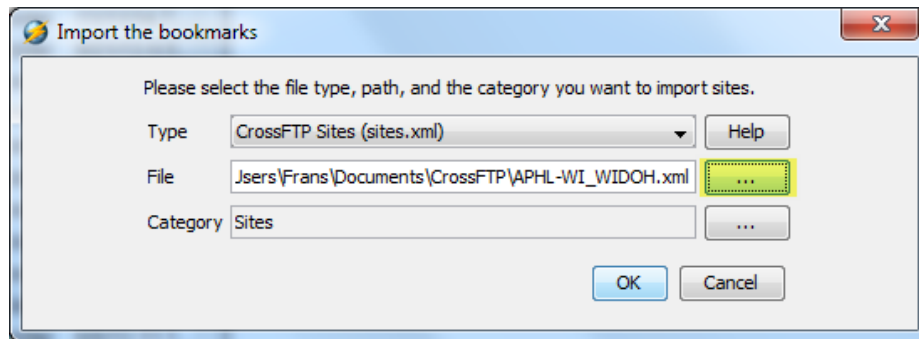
Import the bookmarks

x

Please select the file type, path, and the category you want to import sites.

Type CrossFTP Sites (sites.xml)

Help

File Jsers\Frans\Documents\CrossFTP\APHL-WI_WIDOH.xml

...

Category Sites

...

OK

Cancel